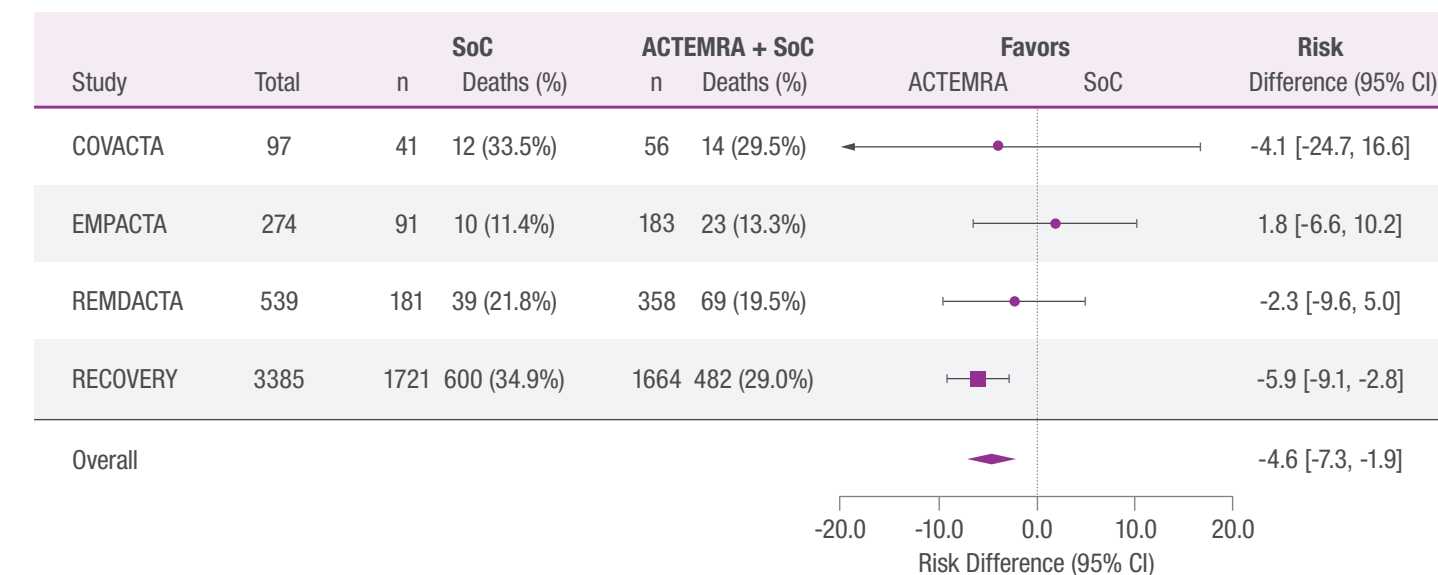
| Study | Total | SoC n | SoC Deaths (%) | ACTEMRA + SoC n | ACTEMRA + SoC Deaths (%) | Favors ACTEMRA SoC | Risk Difference (95% CI) |
|---|---|---|---|---|---|---|---|
| COVACTA | 97 | 41 | 12 (33.5%) | 56 | 14 (29.5%) | | -4.1 [-24.7, 16.6] |
| EMPACTA | 274 | 91 | 10 (11.4%) | 183 | 23 (13.3%) | | 1.8 [-6.6, 10.2] |
| REMDACTA | 539 | 181 | 39 (21.8%) | 358 | 69 (19.5%) | | -2.3 [-9.6, 5.0] |
| RECOVERY | 3385 | 1721 | 600 (34.9%) | 1664 | 482 (29.0%) | | -5.9 [-9.1, -2.8] |
| Overall | | | | | | | -4.6 [-7.3, -1.9] |

-20.0 -10.0 0.0 10.0 20.0
Risk Difference (95% CI)